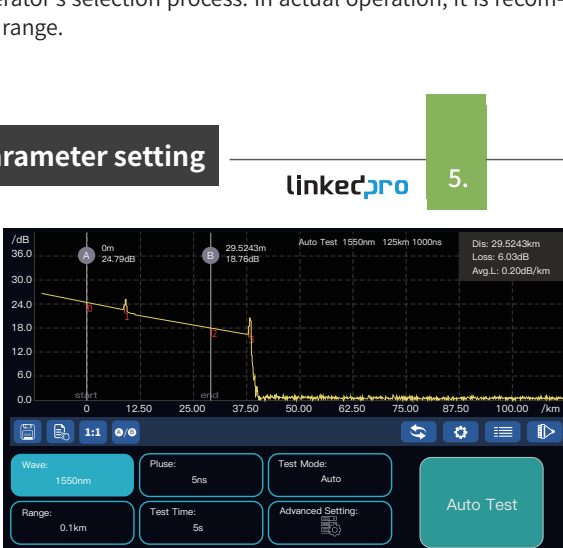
erator's selection process. In actual operation, it is recom-
range.

rameter setting

linkedpro

5.

/dB
36.0
30.0
24.0
18.0
12.0
6.0
0.0

A 0m 24.79dB

B 29.5243m 18.76dB

Auto Test 1550nm 125km 1000ns

Dis: 29.5243km
Loss: 6.03dB
Avg.L: 0.20dB/km

0
1
2
3

start
end

0 12.50 25.00 37.50 50.00 62.50 75.00 87.50 100.00 /km

1:1

| Wave: 1550nm | Pluse: 5ns | Test Mode: Auto |
|---|---|---|
| Range: 0.1km | Test Time: 5s | Advanced Setting: |

Auto Test